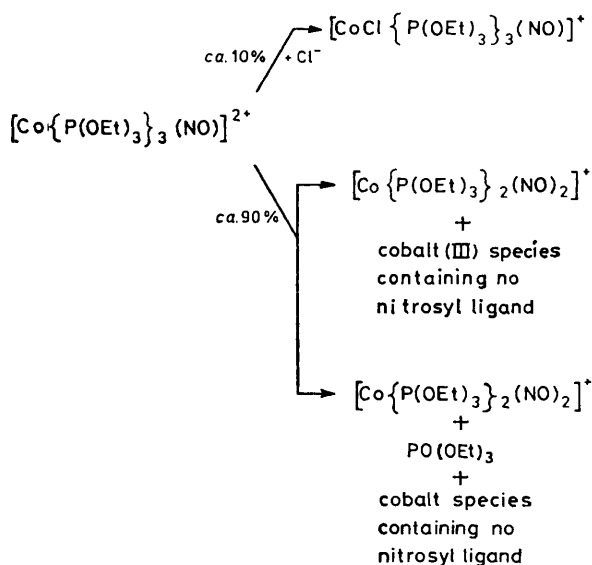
$[Co\{P(OEt)_3\}_3(NO)]^{2+}$

ca. 10%

$+Cl^-$

$[CoCl\{P(OEt)_3\}_3(NO)]^+$

ca. 90%

$[Co\{P(OEt)_3\}_2(NO)_2]^+$
+
cobalt(III) species containing no nitrosyl ligand

$[Co\{P(OEt)_3\}_2(NO)_2]^+$
+
$PO(OEt)_3$
+
cobalt species containing no nitrosyl ligand